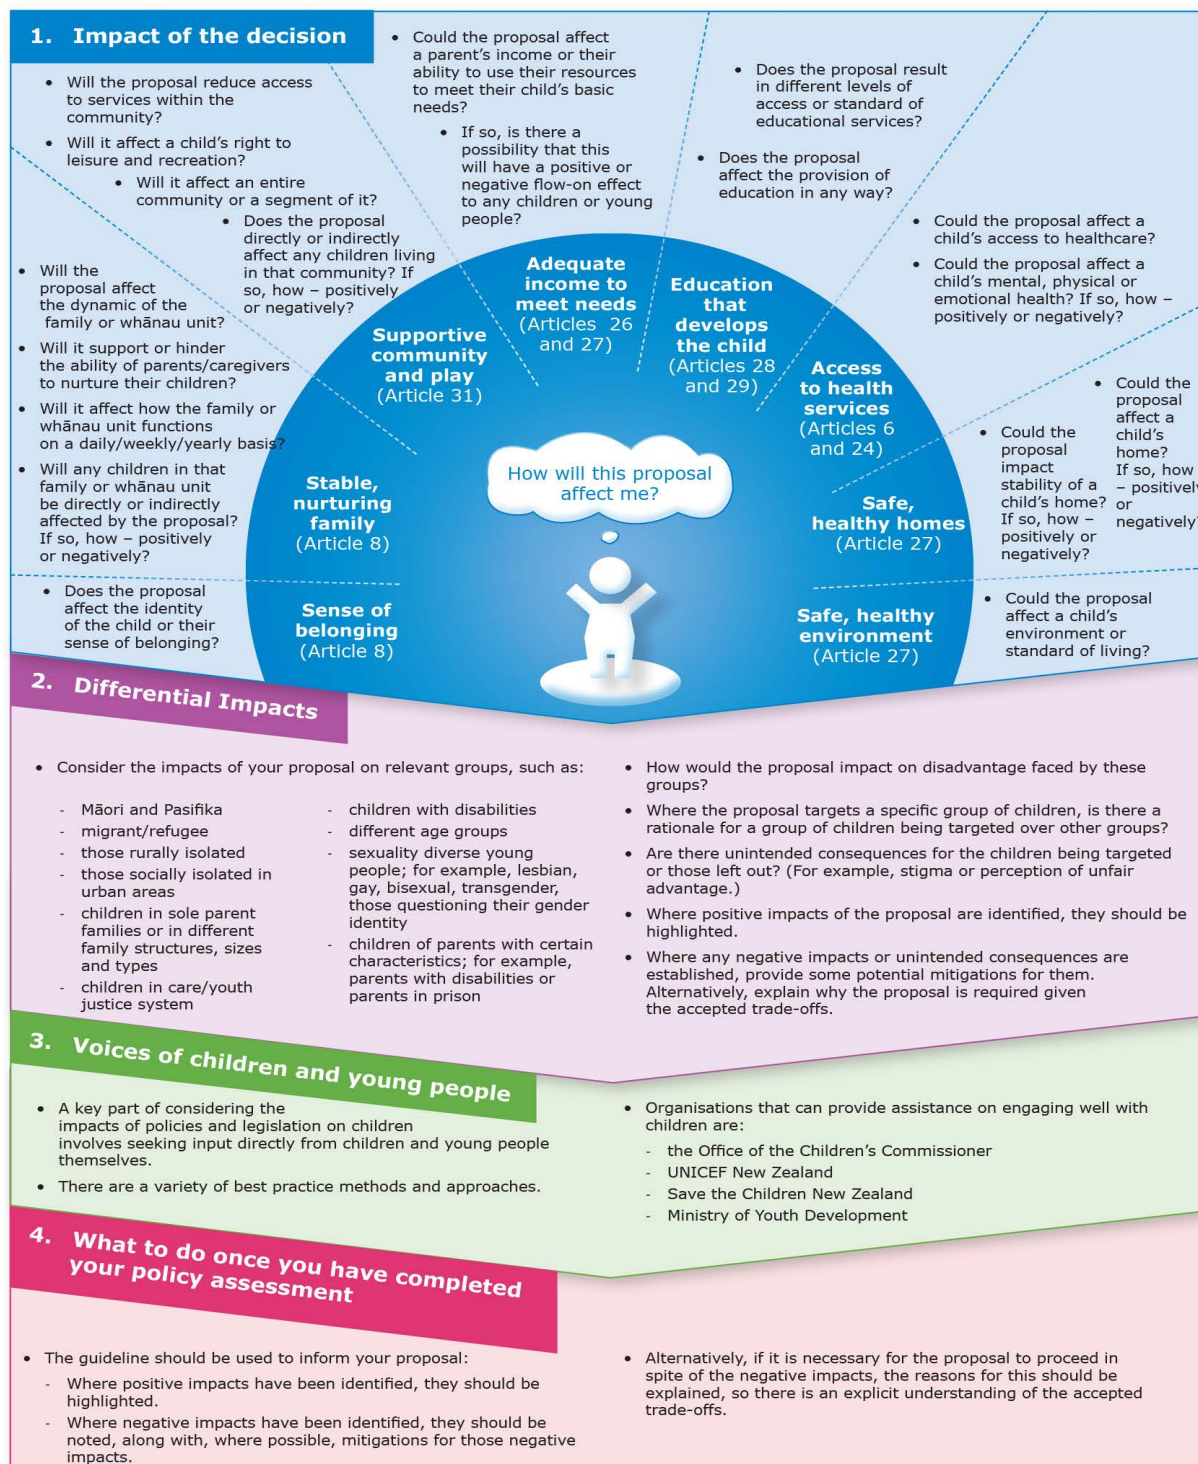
1. Impact of the decision

- Will the proposal reduce access to services within the community?
- Will it affect a child's right to leisure and recreation?
- Will it affect an entire community or a segment of it?
- Does the proposal directly or indirectly affect any children living in that community? If so, how – positively or negatively?

- Could the proposal affect a parent's income or their ability to use their resources to meet their child's basic needs?
- If so, is there a possibility that this will have a positive or negative flow-on effect to any children or young people?

- Does the proposal result in different levels of access or standard of educational services?
- Does the proposal affect the provision of education in any way?

- Could the proposal affect a child's access to healthcare?
- Could the proposal affect a child's mental, physical or emotional health? If so, how – positively or negatively?

- Will the proposal affect the dynamic of the family or whānau unit?
- Will it support or hinder the ability of parents/caregivers to nurture their children?
- Will it affect how the family or whānau unit functions on a daily/weekly/yearly basis?
- Will any children in that family or whānau unit be directly or indirectly affected by the proposal? If so, how – positively or negatively?

- Could the proposal affect a child's home? If so, how – positively or negatively?
- Could the proposal impact stability of a child's home? If so, how – positively or negatively?

- Does the proposal affect the identity of the child or their sense of belonging?

- Could the proposal affect a child's environment or standard of living?

Adequate income to meet needs (Articles 26 and 27)

Education that develops the child (Articles 28 and 29)

Supportive community and play (Article 31)

Access to health services (Articles 6 and 24)

How will this proposal affect me?

Stable, nurturing family (Article 8)

Safe, healthy homes (Article 27)

Sense of belonging (Article 8)

Safe, healthy environment (Article 27)

2. Differential Impacts

- Consider the impacts of your proposal on relevant groups, such as:
- Māori and Pasifika
- migrant/refugee
- those rurally isolated
- those socially isolated in urban areas
- children in sole parent families or in different family structures, sizes and types
- children in care/youth justice system
- children with disabilities
- different age groups
- sexuality diverse young people; for example, lesbian, gay, bisexual, transgender, those questioning their gender identity
- children of parents with certain characteristics; for example, parents with disabilities or parents in prison

- How would the proposal impact on disadvantage faced by these groups?
- Where the proposal targets a specific group of children, is there a rationale for a group of children being targeted over other groups?
- Are there unintended consequences for the children being targeted or those left out? (For example, stigma or perception of unfair advantage.)
- Where positive impacts of the proposal are identified, they should be highlighted.
- Where any negative impacts or unintended consequences are established, provide some potential mitigations for them. Alternatively, explain why the proposal is required given the accepted trade-offs.

3. Voices of children and young people

- A key part of considering the impacts of policies and legislation on children involves seeking input directly from children and young people themselves.
- There are a variety of best practice methods and approaches.

- Organisations that can provide assistance on engaging well with children are:
- the Office of the Children's Commissioner
- UNICEF New Zealand
- Save the Children New Zealand
- Ministry of Youth Development

4. What to do once you have completed your policy assessment

- The guideline should be used to inform your proposal:
- Where positive impacts have been identified, they should be highlighted.
- Where negative impacts have been identified, they should be noted, along with, where possible, mitigations for those negative impacts.

- Alternatively, if it is necessary for the proposal to proceed in spite of the negative impacts, the reasons for this should be explained, so there is an explicit understanding of the accepted trade-offs.